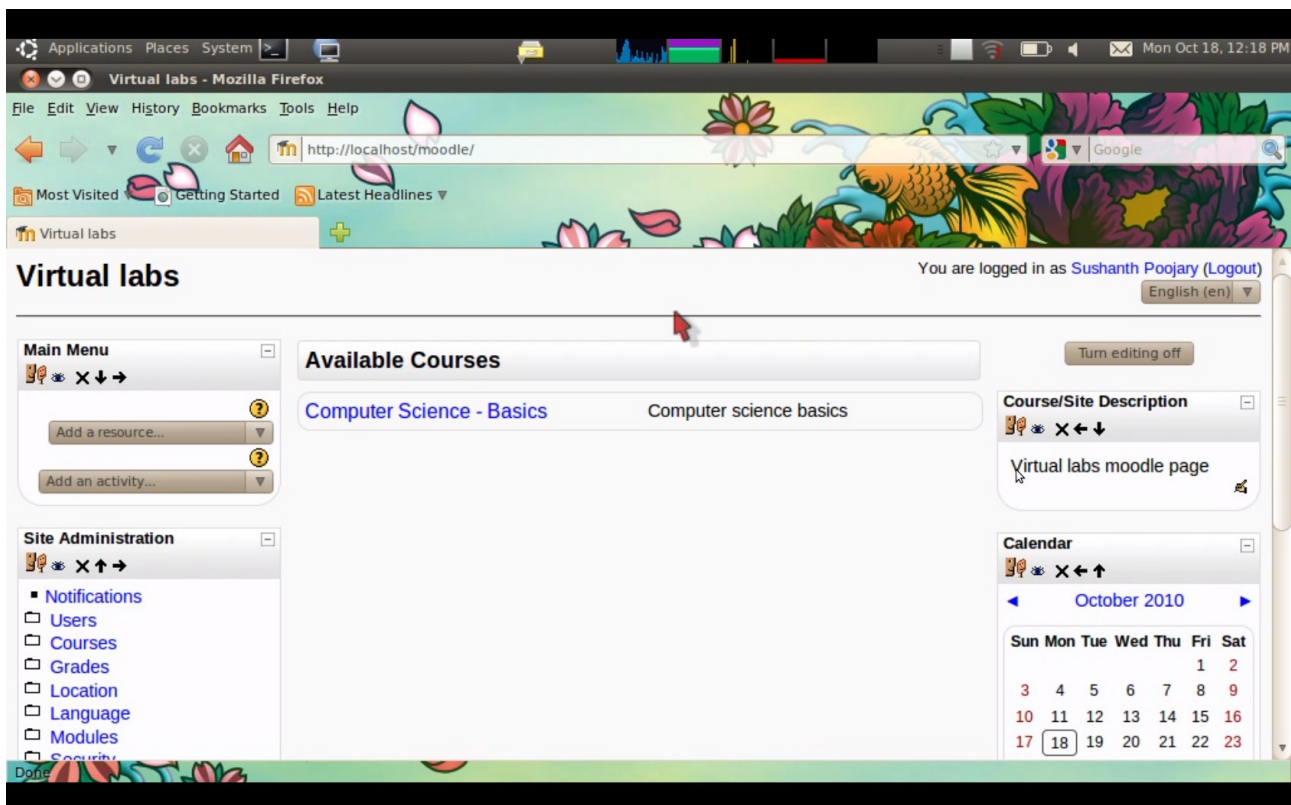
Applications Places System

Mon Oct 18, 12:18 PM

Virtual labs - Mozilla Firefox

File Edit View History Bookmarks Tools Help

http://localhost/moodle/

Google

Most Visited Getting Started Latest Headlines

Virtual labs

Virtual labs

You are logged in as Sushanth Poojary (Logout)

English (en)

Main Menu

Add a resource...

Add an activity...

Available Courses

Computer Science - Basics

Computer science basics

Turn editing off

Course/Site Description

Virtual labs moodle page

Site Administration

Notifications
Users
Courses
Grades
Location
Language
Modules
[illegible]

Calendar

October 2010

| Sun | Mon | Tue | Wed | Thu | Fri | Sat |
|---|---|---|---|---|---|---|
| | | | | | 1 | 2 |
| 3 | 4 | 5 | 6 | 7 | 8 | 9 |
| 10 | 11 | 12 | 13 | 14 | 15 | 16 |
| 17 | 18 | 19 | 20 | 21 | 22 | 23 |

Done